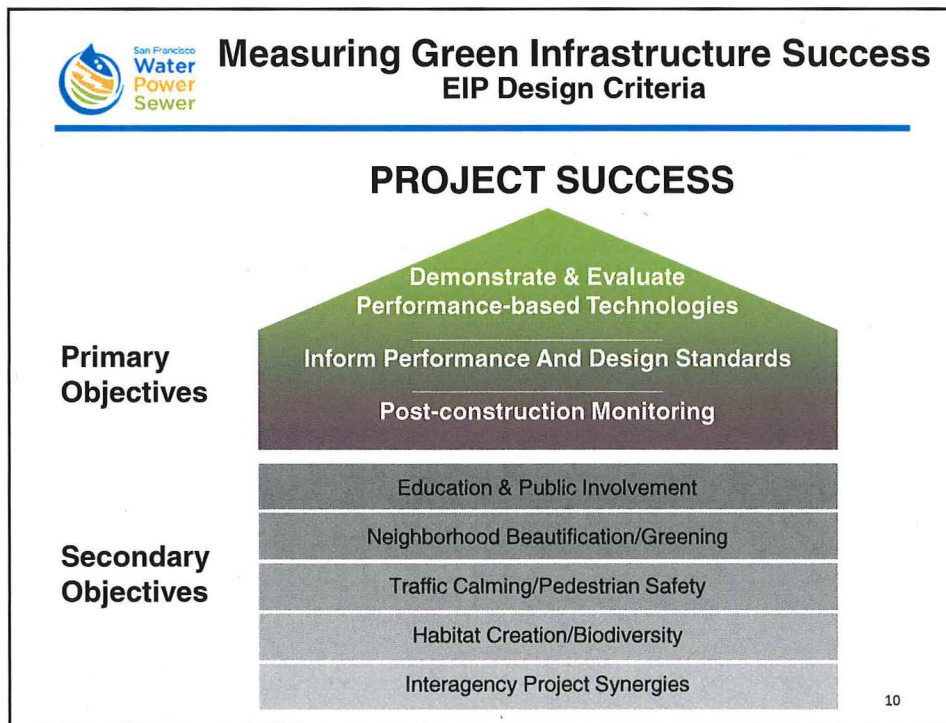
San Francisco
Water
Power
Sewer

Measuring Green Infrastructure Success
EIP Design Criteria

PROJECT SUCCESS

Primary Objectives

Demonstrate & Evaluate Performance-based Technologies

Inform Performance And Design Standards

Post-construction Monitoring

Secondary Objectives

Education & Public Involvement

Neighborhood Beautification/Greening

Traffic Calming/Pedestrian Safety

Habitat Creation/Biodiversity

Interagency Project Synergies

10